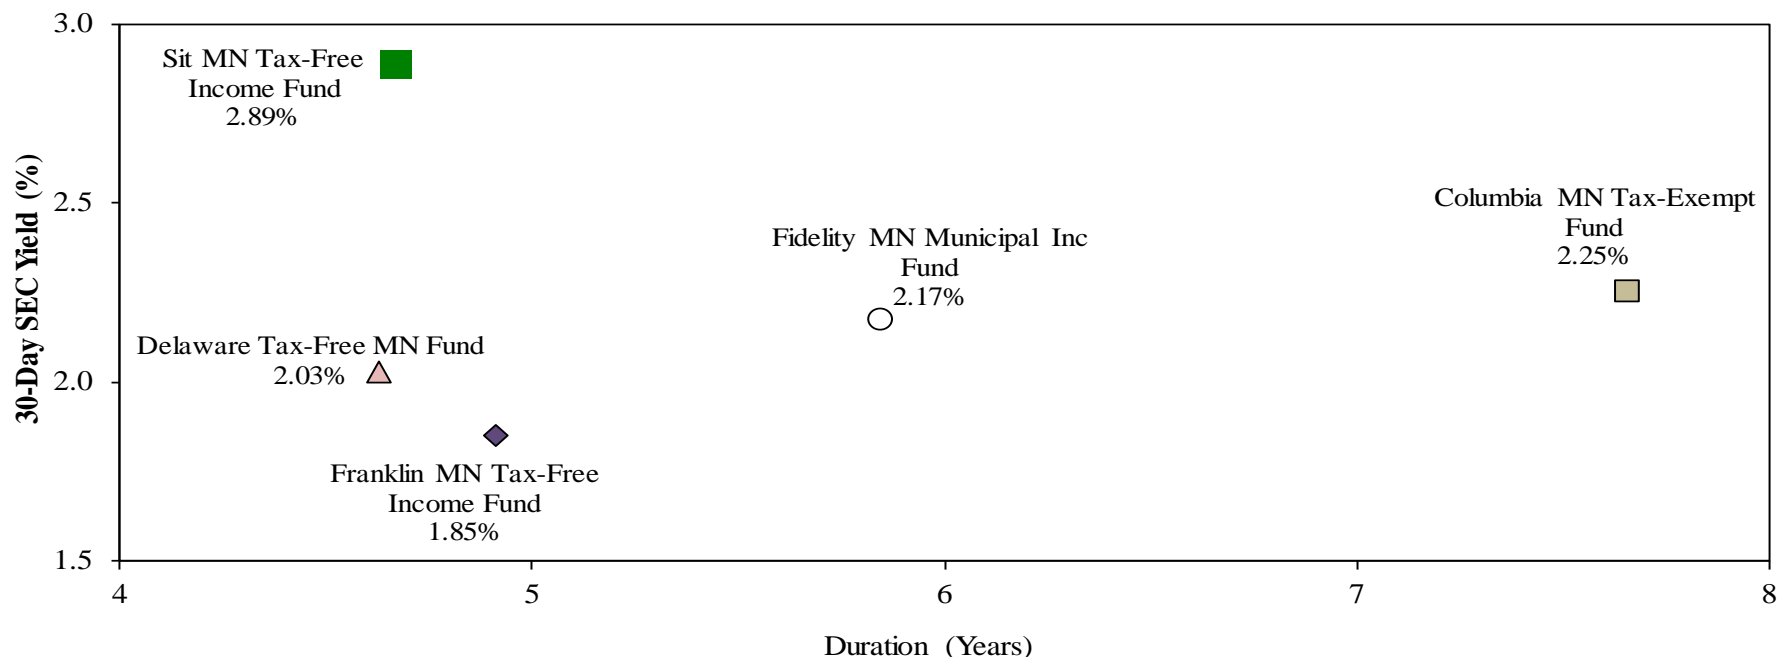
30-Day SEC Yield (%)

3.0
2.5
2.0
1.5

Sit MN Tax-Free Income Fund 2.89%

Columbia MN Tax-Exempt Fund 2.25%

Fidelity MN Municipal Inc Fund 2.17%

Delaware Tax-Free MN Fund 2.03%

Franklin MN Tax-Free Income Fund 1.85%

4
5
6
7
8

Duration (Years)